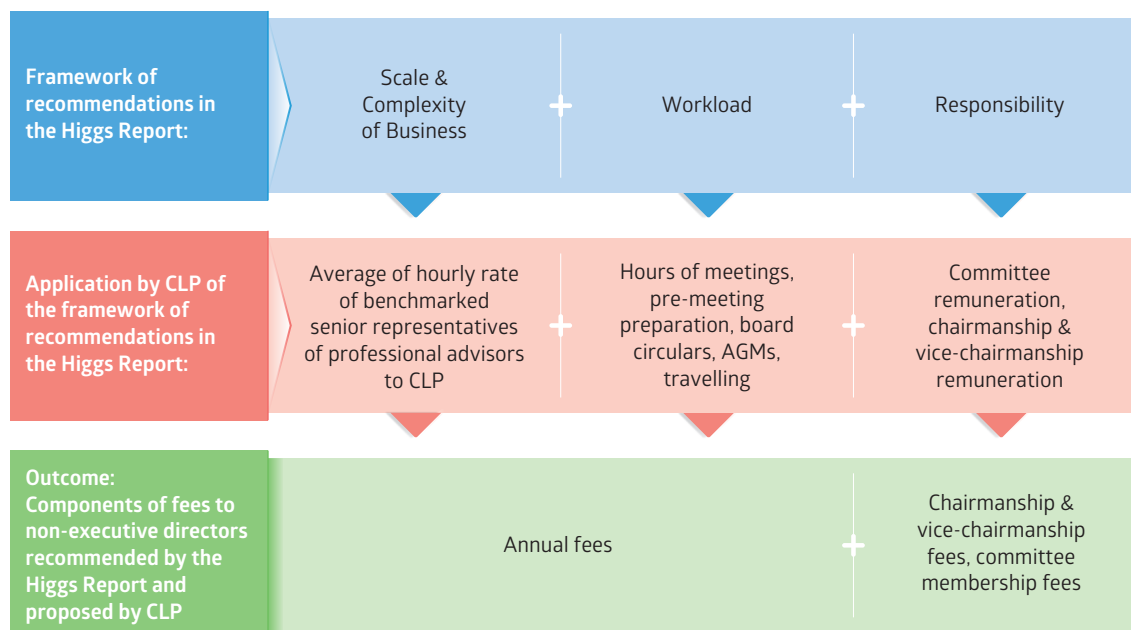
Framework of recommendations in the Higgs Report:

Scale & Complexity of Business

+

Workload

+

Responsibility

Application by CLP of the framework of recommendations in the Higgs Report:

Average of hourly rate of benchmarked senior representatives of professional advisors to CLP

+

Hours of meetings, pre-meeting preparation, board circulars, AGMs, travelling

+

Committee remuneration, chairmanship & vice-chairmanship remuneration

Outcome:
Components of fees to non-executive directors recommended by the Higgs Report and proposed by CLP

Annual fees

+

Chairmanship & vice-chairmanship fees, committee membership fees